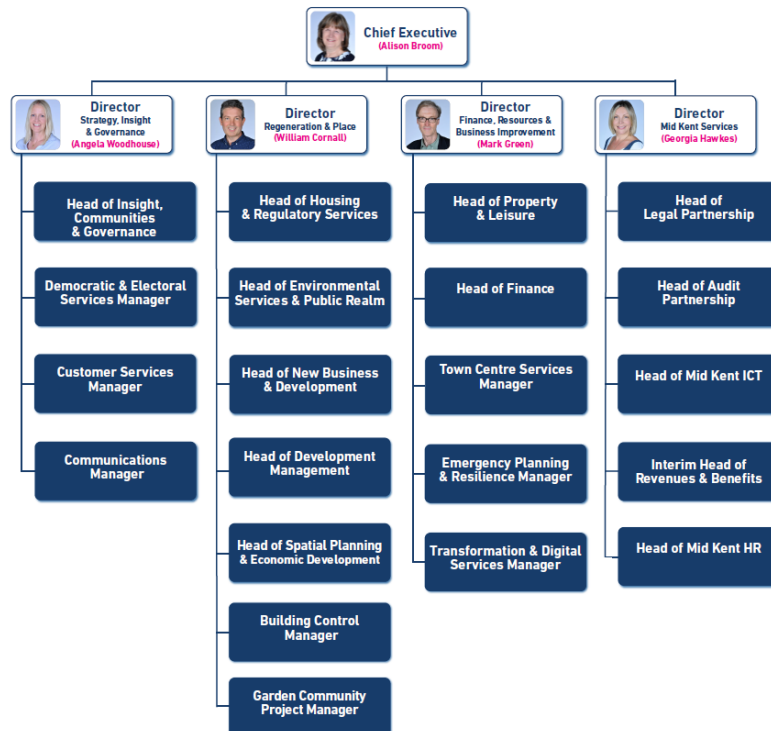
Chief Executive
(Alison Broom)

Director
Strategy, Insight & Governance
(Angela Woodhouse)

Head of Insight, Communities & Governance

Democratic & Electoral Services Manager

Customer Services Manager

Communications Manager

Director
Regeneration & Place
(William Cornall)

Head of Housing & Regulatory Services

Head of Environmental Services & Public Realm

Head of New Business & Development

Head of Development Management

Head of Spatial Planning & Economic Development

Building Control Manager

Garden Community Project Manager

Director
Finance, Resources & Business Improvement
(Mark Green)

Head of Property & Leisure

Head of Finance

Town Centre Services Manager

Emergency Planning & Resilience Manager

Transformation & Digital Services Manager

Director
Mid Kent Services
(Georgia Hawkes)

Head of Legal Partnership

Head of Audit Partnership

Head of Mid Kent ICT

Interim Head of Revenues & Benefits

Head of Mid Kent HR